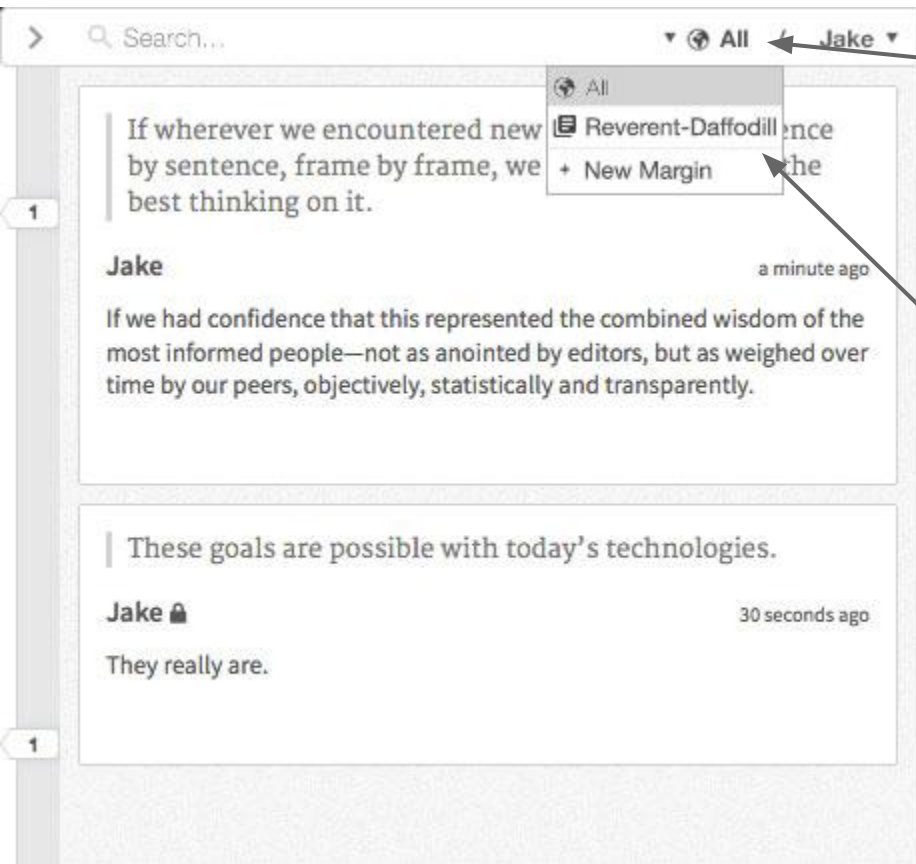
Search...

All

Jake

All

Reverent-Daffodill

+ New Margin

If wherever we encountered new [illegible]nce by sentence, frame by frame, we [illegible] the best thinking on it.

1

Jake

a minute ago

If we had confidence that this represented the combined wisdom of the most informed people—not as anointed by editors, but as weighed over time by our peers, objectively, statistically and transparently.

These goals are possible with today's technologies.

Jake

30 seconds ago

They really are.

1